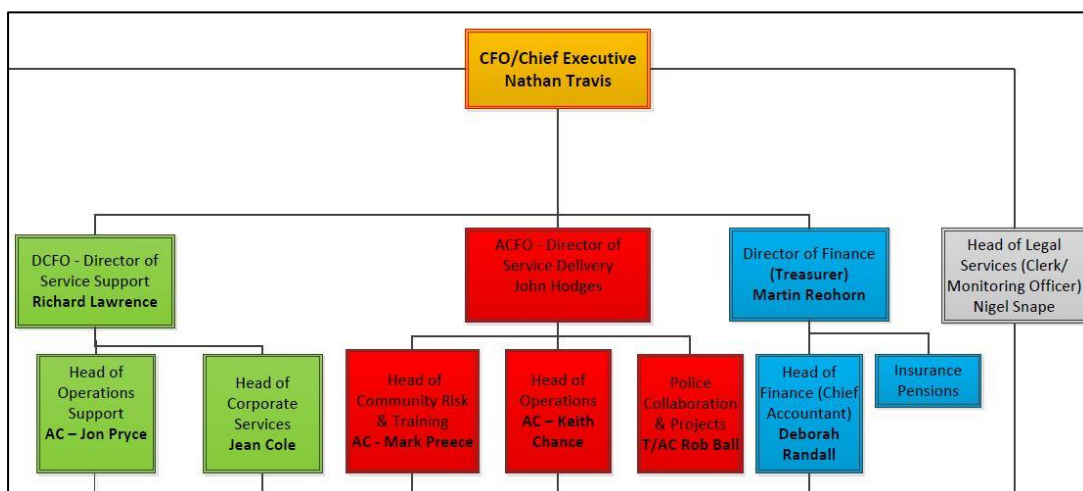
CFO/Chief Executive
Nathan Travis

DCFO - Director of Service Support
Richard Lawrence

ACFO - Director of Service Delivery
John Hodges

Director of Finance
(Treasurer)
Martin Reohorn

Head of Legal Services (Clerk/ Monitoring Officer)
Nigel Snape

Head of Operations Support
AC – Jon Pryce

Head of Corporate Services
Jean Cole

Head of Community Risk & Training
AC - Mark Preece

Head of Operations
AC – Keith Chance

Police Collaboration & Projects
T/AC Rob Ball

Head of Finance (Chief Accountant)
Deborah Randall

Insurance Pensions